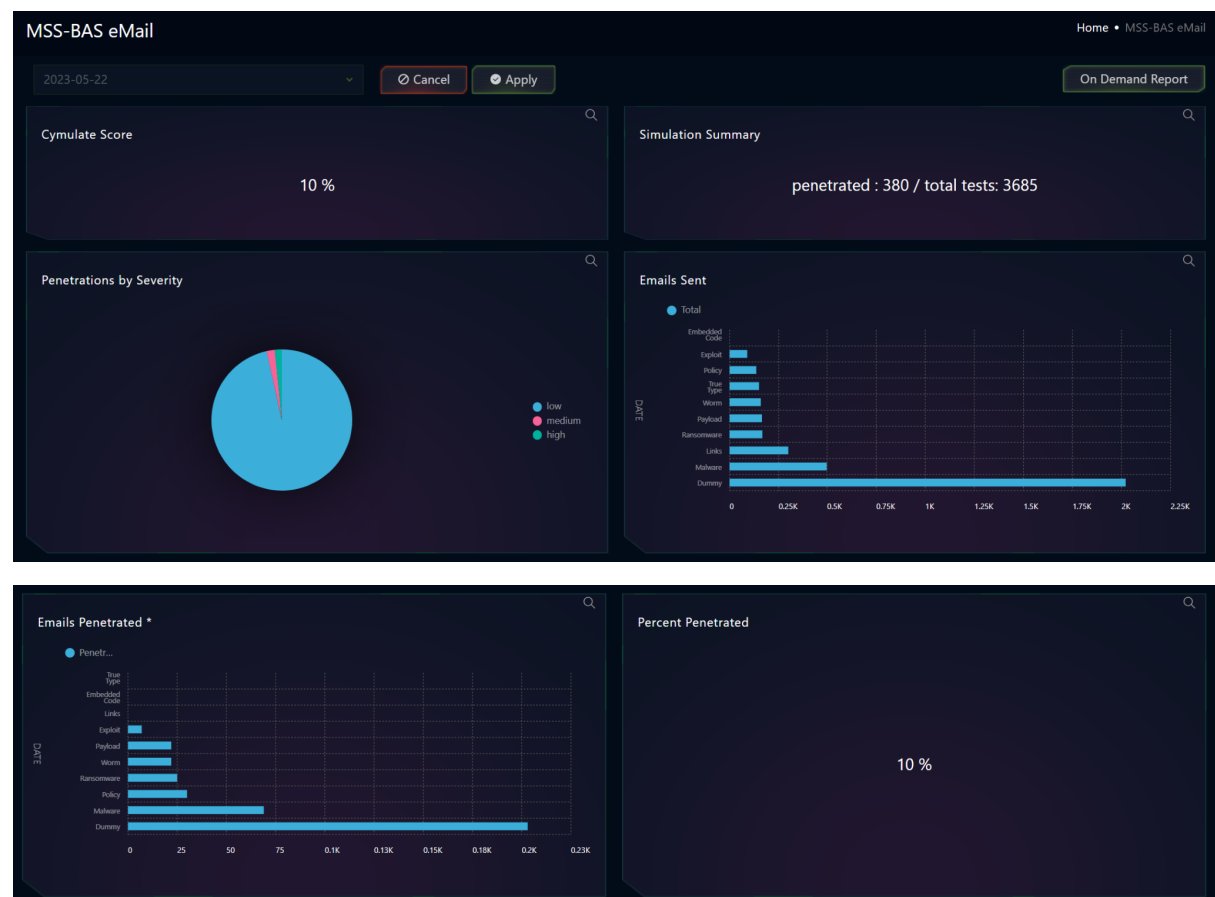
MSS-BAS eMail

Home • MSS-BAS eMail

2023-05-22

Cancel

Apply

On Demand Report

Cymulate Score

10 %

Simulation Summary

penetrated : 380 / total tests: 3685

Penetrations by Severity

low
medium
high

Emails Sent

Total

DATE

Embedded Code
Exploit
Policy
True Type
Worm
Payload
Ransomware
Links
Malware
Dummy

0 0.25K 0.5K 0.75K 1K 1.25K 1.5K 1.75K 2K 2.25K

Emails Penetrated *

Penetr...

DATE

True Type
Embedded Code
Links
Exploit
Payload
Worm
Ransomware
Policy
Malware
Dummy

0 25 50 75 0.1K 0.13K 0.15K 0.18K 0.2K 0.23K

Percent Penetrated

10 %